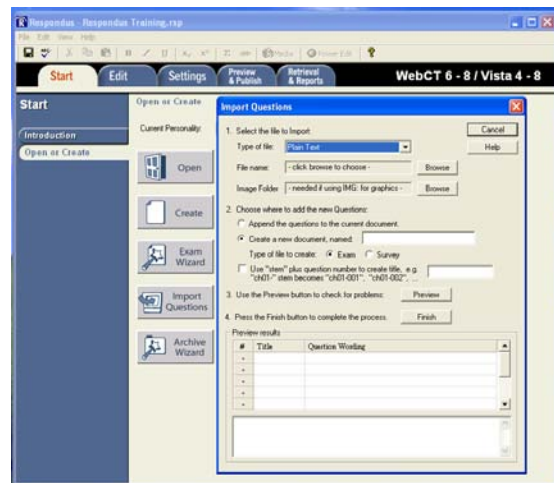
Respondus - Respondus Training.rsp

File Edit View Help

Media Power Edit

Start Edit Settings Preview & Publish Retrieval & Reports WebCT 6 - 8 / Vista 4 - 8

Start

Introduction

Open or Create

Open or Create

Current Personality:

Open

Create

Exam Wizard

Import Questions

Archive Wizard

Import Questions

1. Select the file to Import:

Type of file: Plain Text

File name: - click browse to choose - Browse

Image Folder - needed if using IMG: for graphics - Browse

Cancel

Help

2. Choose where to add the new Questions:

Append the questions to the current document.

Create a new document, named:

Type of file to create: Exam Survey

Use "stem" plus question number to create title, e.g. "ch01-" stem becomes "ch01-001", "ch01-002", ...

3. Use the Preview button to check for problems: Preview

4. Press the Finish button to complete the process. Finish

Preview results

| # | Title | Question Wording |
|---|---|---|
| . | | |
| . | | |
| . | | |
| . | | |
| . | | |
| . | | |